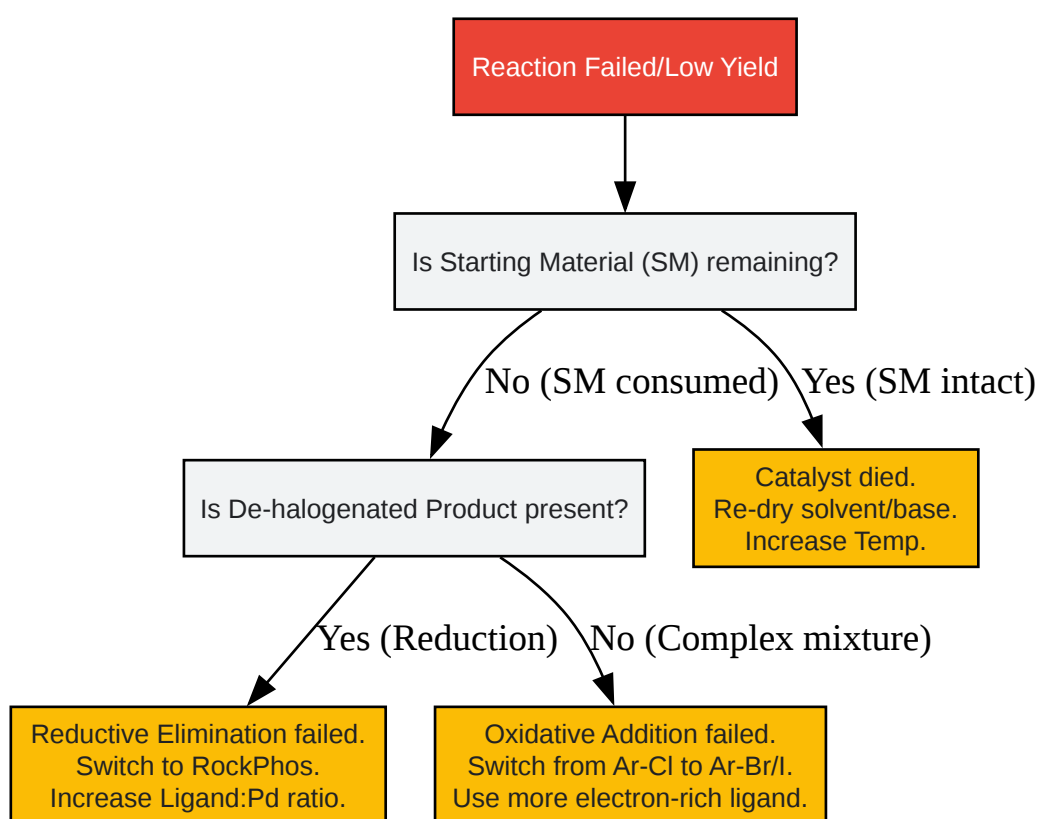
Reaction Failed/Low Yield

Is Starting Material (SM) remaining?

No (SM consumed)

Yes (SM intact)

Is De-halogenated Product present?

Catalyst died.
Re-dry solvent/base.
Increase Temp.

Yes (Reduction)

No (Complex mixture)

Reductive Elimination failed.
Switch to RockPhos.
Increase Ligand:Pd ratio.

Oxidative Addition failed.
Switch from Ar-Cl to Ar-Br/I.
Use more electron-rich ligand.